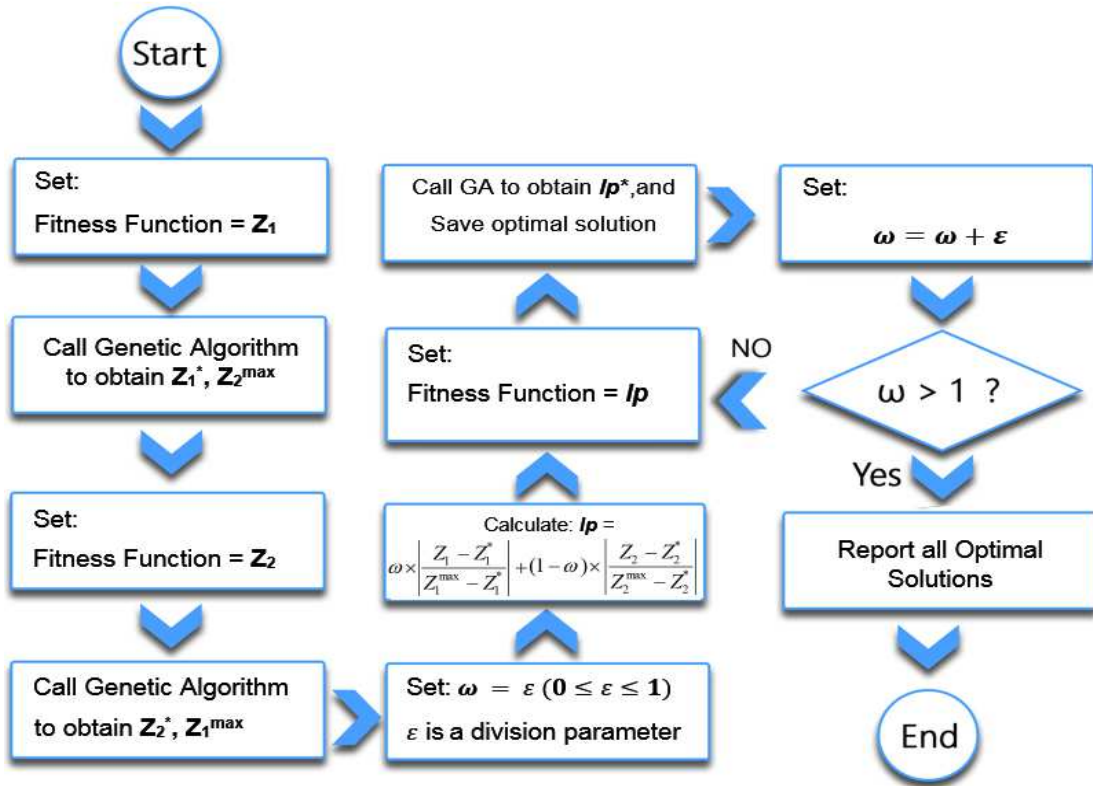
Start

Set:
Fitness Function = $Z_1$

Call Genetic Algorithm to obtain $Z_1^*$, $Z_2^{max}$

Set:
Fitness Function = $Z_2$

Call Genetic Algorithm to obtain $Z_2^*$, $Z_1^{max}$

Set: $\omega = \varepsilon \ (0 \leq \varepsilon \leq 1)$
$\varepsilon$ is a division parameter

Calculate: $lp$ =
$\omega \times \left| \frac{Z_1 - Z_1^*}{Z_1^{max} - Z_1^*} \right| + (1-\omega) \times \left| \frac{Z_2 - Z_2^*}{Z_2^{max} - Z_2^*} \right|$

Set:
Fitness Function = $lp$

Call GA to obtain $lp^*$,and Save optimal solution

Set:
$\omega = \omega + \varepsilon$

NO

$\omega > 1$ ?

Yes

Report all Optimal Solutions

End